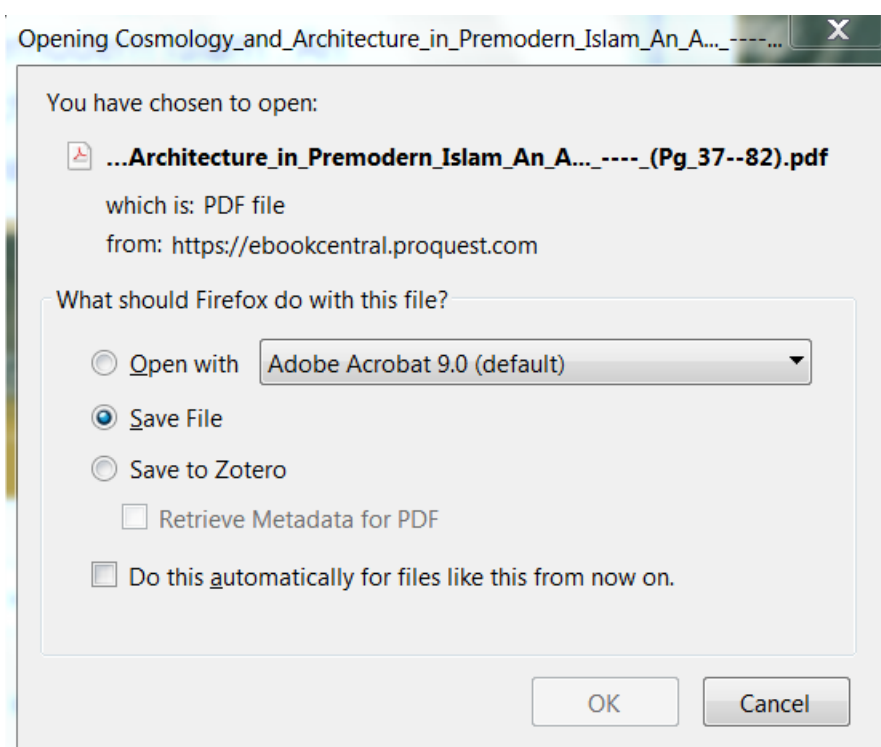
Opening Cosmology_and_Architecture_in_Premodern_Islam_An_A..._----...

X

You have chosen to open:

...Architecture_in_Premodern_Islam_An_A..._----_(Pg_37--82).pdf

which is: PDF file

from: https://ebookcentral.proquest.com

What should Firefox do with this file?

Open with Adobe Acrobat 9.0 (default)

Save File

Save to Zotero

Retrieve Metadata for PDF

Do this automatically for files like this from now on.

OK

Cancel